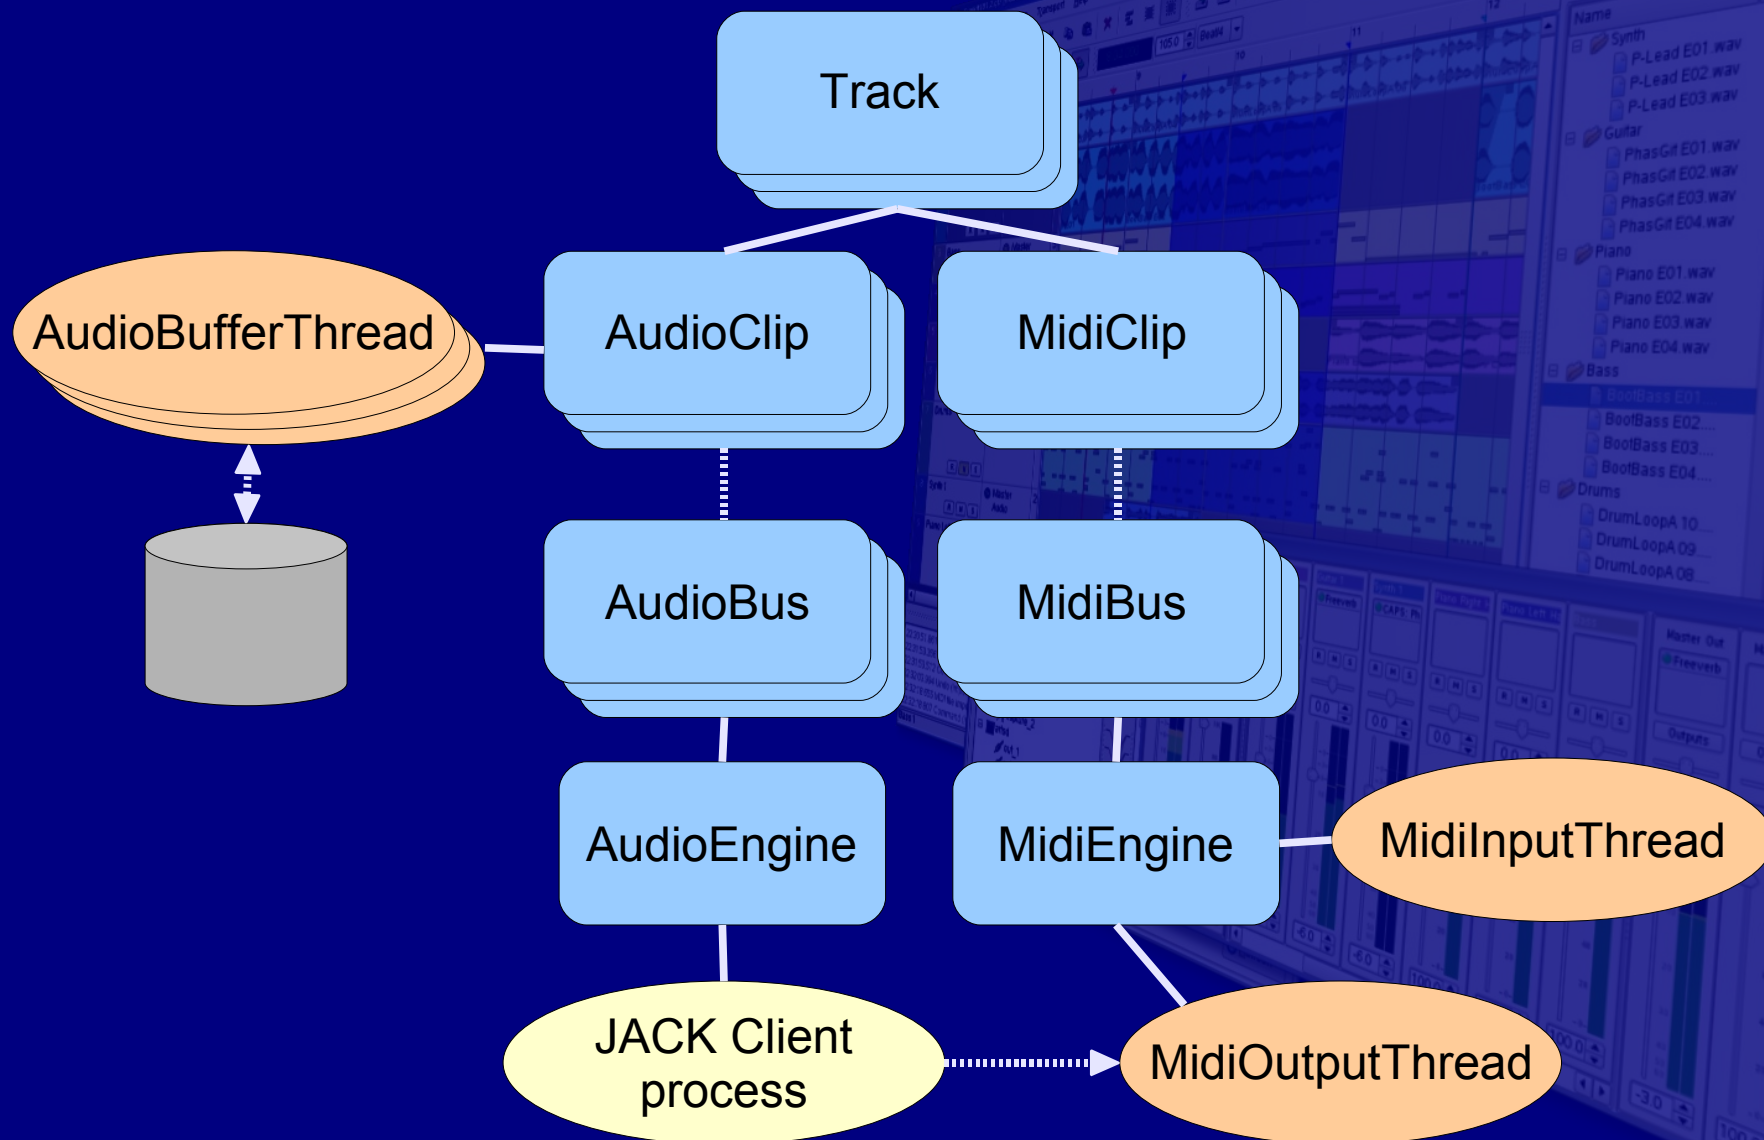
Track

AudioBufferThread

AudioClip

MidiClip

AudioBus

MidiBus

AudioEngine

MidiEngine

MidiInputThread

JACK Client process

MidiOutputThread

Name
Synth
P-Lead E01.wav
P-Lead E02.wav
P-Lead E03.wav
Guitar
PhasGit E01.wav
PhasGit E02.wav
PhasGit E03.wav
PhasGit E04.wav
Piano
Piano E01.wav
Piano E02.wav
Piano E03.wav
Piano E04.wav
Bass
BootBass E01
BootBass E02
BootBass E03
BootBass E04
Drums
DrumLoopA 10
DrumLoopA 09
DrumLoopA 08
Master Out
Freeverb